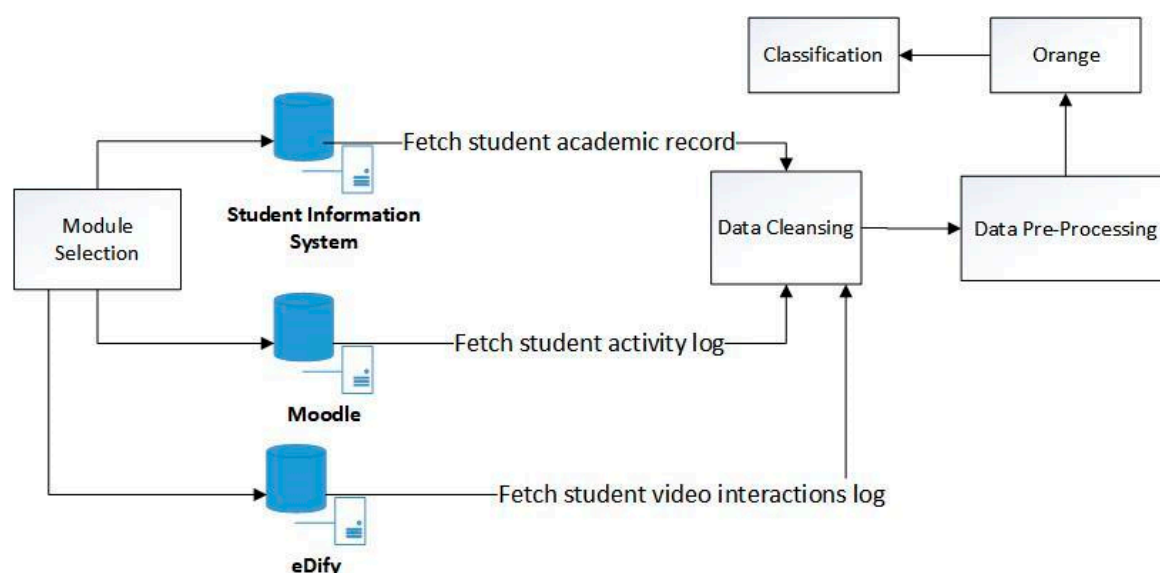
Classification

Orange

Fetch student academic record

Module Selection

Student Information System

Data Cleansing

Data Pre-Processing

Fetch student activity log

Moodle

Fetch student video interactions log

eDify